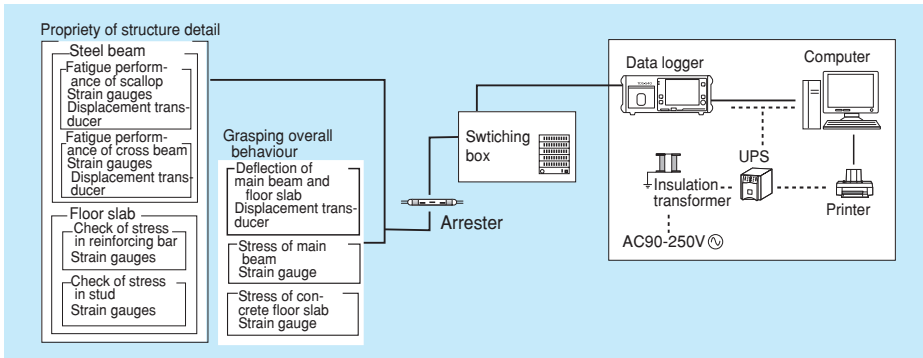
Propriety of structure detail

Steel beam

Fatigue performance of scallop
Strain gauges
Displacement transducer

Fatigue performance of cross beam
Strain gauges
Displacement transducer

Floor slab

Check of stress in reinforcing bar
Strain gauges

Check of stress in stud
Strain gauges

Grasping overall behaviour

Deflection of main beam and floor slab
Displacement transducer

Stress of main beam
Strain gauge

Stress of concrete floor slab
Strain gauge

Arrester

Swtching box

Data logger

Computer

UPS

Insulation transformer

Printer

AC90-250V